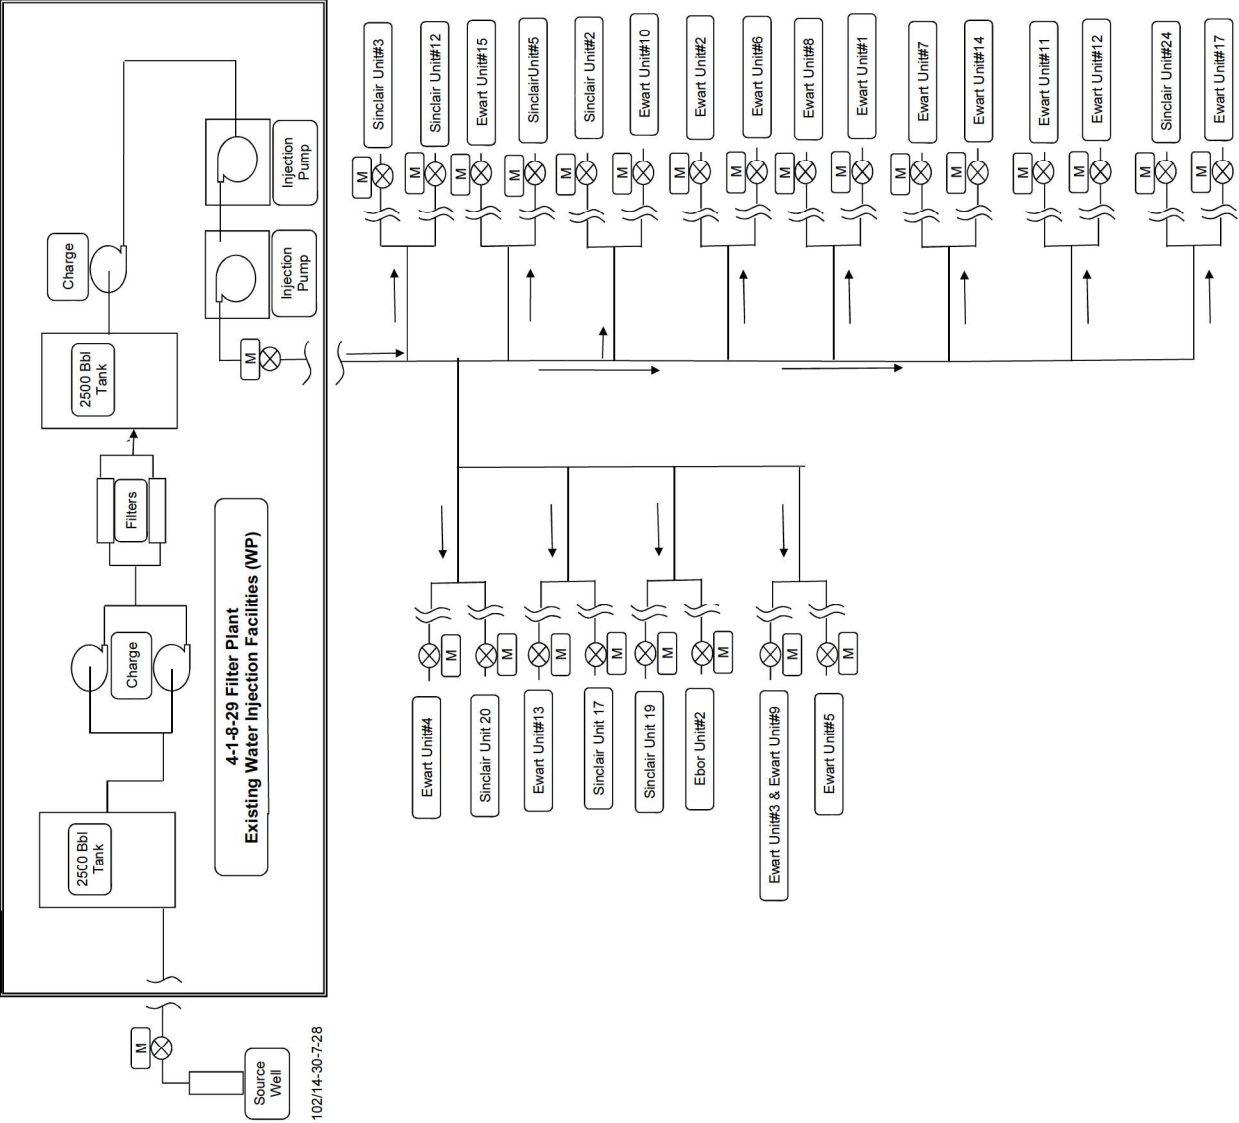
4-1-8-29 Filter Plant
Existing Water Injection Facilities (WP)

2500 Bbl Tank

Charge

Filters

2500 Bbl Tank

Charge

M

Injection Pump

Injection Pump

M

Source Well

102/14-30-7-28

M
Sinclair Unit#3
M
Sinclair Unit#12
M
Ewart Unit#15
M
SinclairUnit#5
M
Sinclair Unit#2
M
Ewart Unit#10
M
Ewart Unit#2
M
Ewart Unit#6
M
Ewart Unit#8
M
Ewart Unit#1
M
Ewart Unit#7
M
Ewart Unit#14
M
Ewart Unit#11
M
Ewart Unit#12
M
Sinclair Unit#24
M
Ewart Unit#17

M
Ewart Unit#4
M
Sinclair Unit 20
M
Ewart Unit#13
M
Sinclair Unit 17
M
Sinclair Unit 19
M
Ebor Unit#2
M
Ewart Unit#3 & Ewart Unit#9
M
Ewart Unit#5